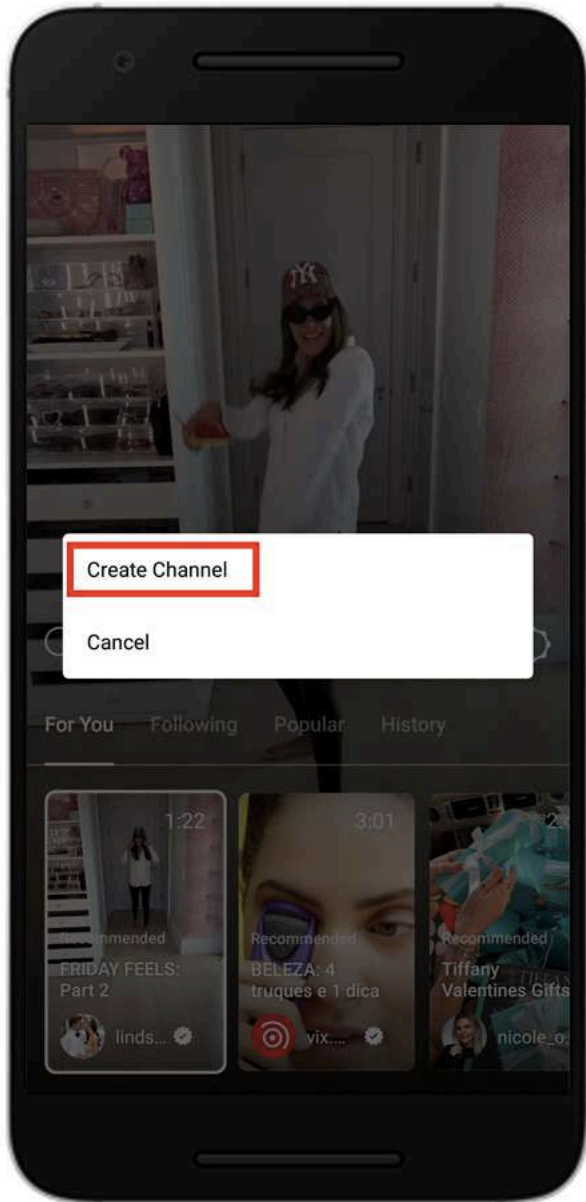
Create Channel

Cancel

For You Following Popular History

1:22
Recommended
FRIDAY FEELS: Part 2
linds...

3:01
Recommended
BELEZA: 4 truques e 1 dica
vix...

Recommended
Tiffany Valentines Gifts
nicole_o